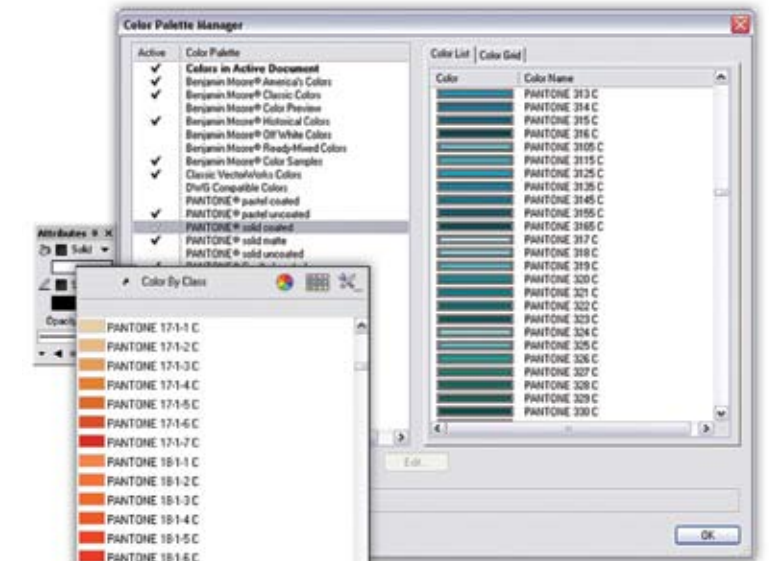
Color Palette Manager

| Active | Color Palette |
|---|---|
| ✔ | Colors in Active Document |
| ✔ | Benjamin Moore® America's Colors |
| ✔ | Benjamin Moore® Classic Colors |
| | Benjamin Moore® Color Preview |
| ✔ | Benjamin Moore® Historical Colors |
| | Benjamin Moore® Off White Colors |
| | Benjamin Moore® Ready-Mixed Colors |
| ✔ | Benjamin Moore® Color Samples |
| ✔ | Classic VectorWorks Colors |
| | DWG Compatible Colors |
| | PANTONE® pastel coated |
| ✔ | PANTONE® pastel uncoated |
| | PANTONE® solid coated |
| ✔ | PANTONE® solid matte |
| | PANTONE® solid uncoated |

Color List | Color Grid

| Color | Color Name |
|---|---|
| | PANTONE 313 C |
| | PANTONE 314 C |
| | PANTONE 315 C |
| | PANTONE 316 C |
| | PANTONE 3105 C |
| | PANTONE 3115 C |
| | PANTONE 3125 C |
| | PANTONE 3135 C |
| | PANTONE 3145 C |
| | PANTONE 3155 C |
| | PANTONE 3165 C |
| | PANTONE 317 C |
| | PANTONE 318 C |
| | PANTONE 319 C |
| | PANTONE 320 C |
| | PANTONE 321 C |
| | PANTONE 322 C |
| | PANTONE 323 C |
| | PANTONE 324 C |
| | PANTONE 325 C |
| | PANTONE 326 C |
| | PANTONE 327 C |
| | PANTONE 328 C |
| | PANTONE 329 C |
| | PANTONE 330 C |

Edit...

OK

Attributes
Solid
Opacity

Color By Class

PANTONE 17-1-1 C
PANTONE 17-1-2 C
PANTONE 17-1-3 C
PANTONE 17-1-4 C
PANTONE 17-1-5 C
PANTONE 17-1-6 C
PANTONE 17-1-7 C
PANTONE 18-1-1 C
PANTONE 18-1-2 C
PANTONE 18-1-3 C
PANTONE 18-1-4 C
PANTONE 18-1-5 C
PANTONE 18-1-6 C